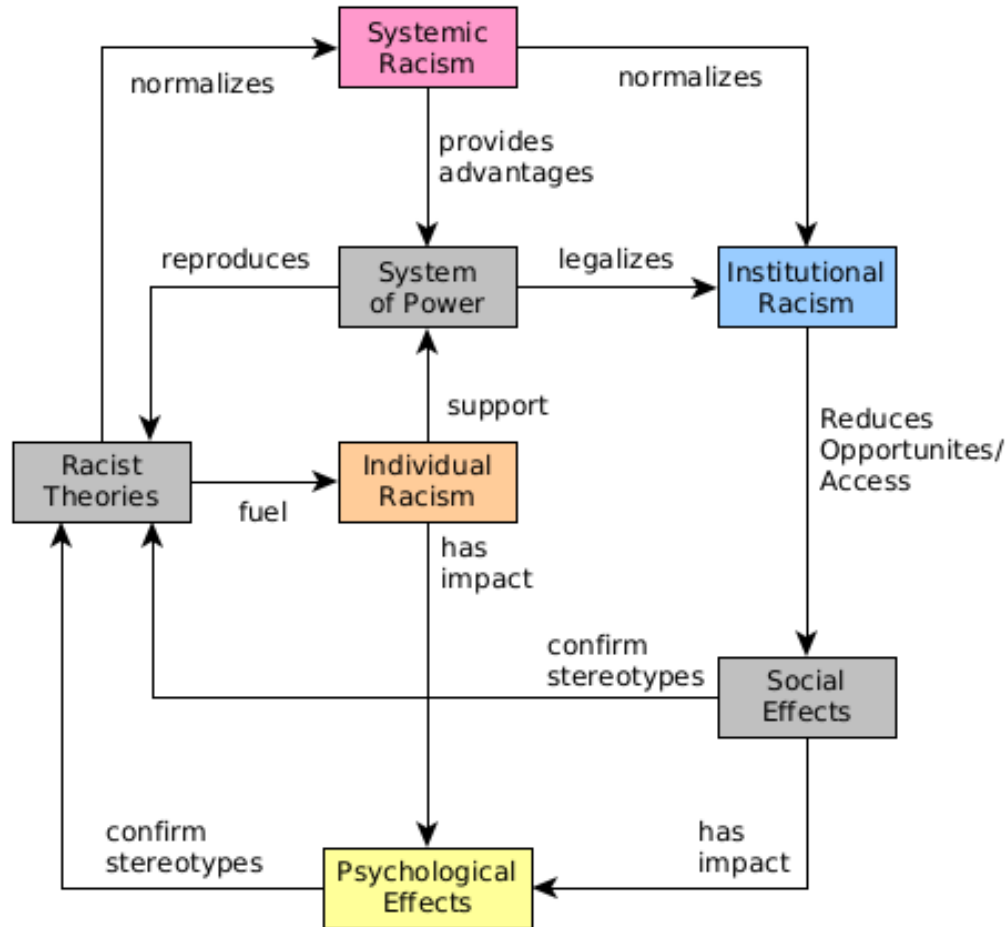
Systemic Racism

normalizes

normalizes

provides advantages

reproduces

System of Power

legalizes

Institutional Racism

support

Reduces Opportunites/ Access

Racist Theories

fuel

Individual Racism

has impact

confirm stereotypes

Social Effects

confirm stereotypes

has impact

Psychological Effects